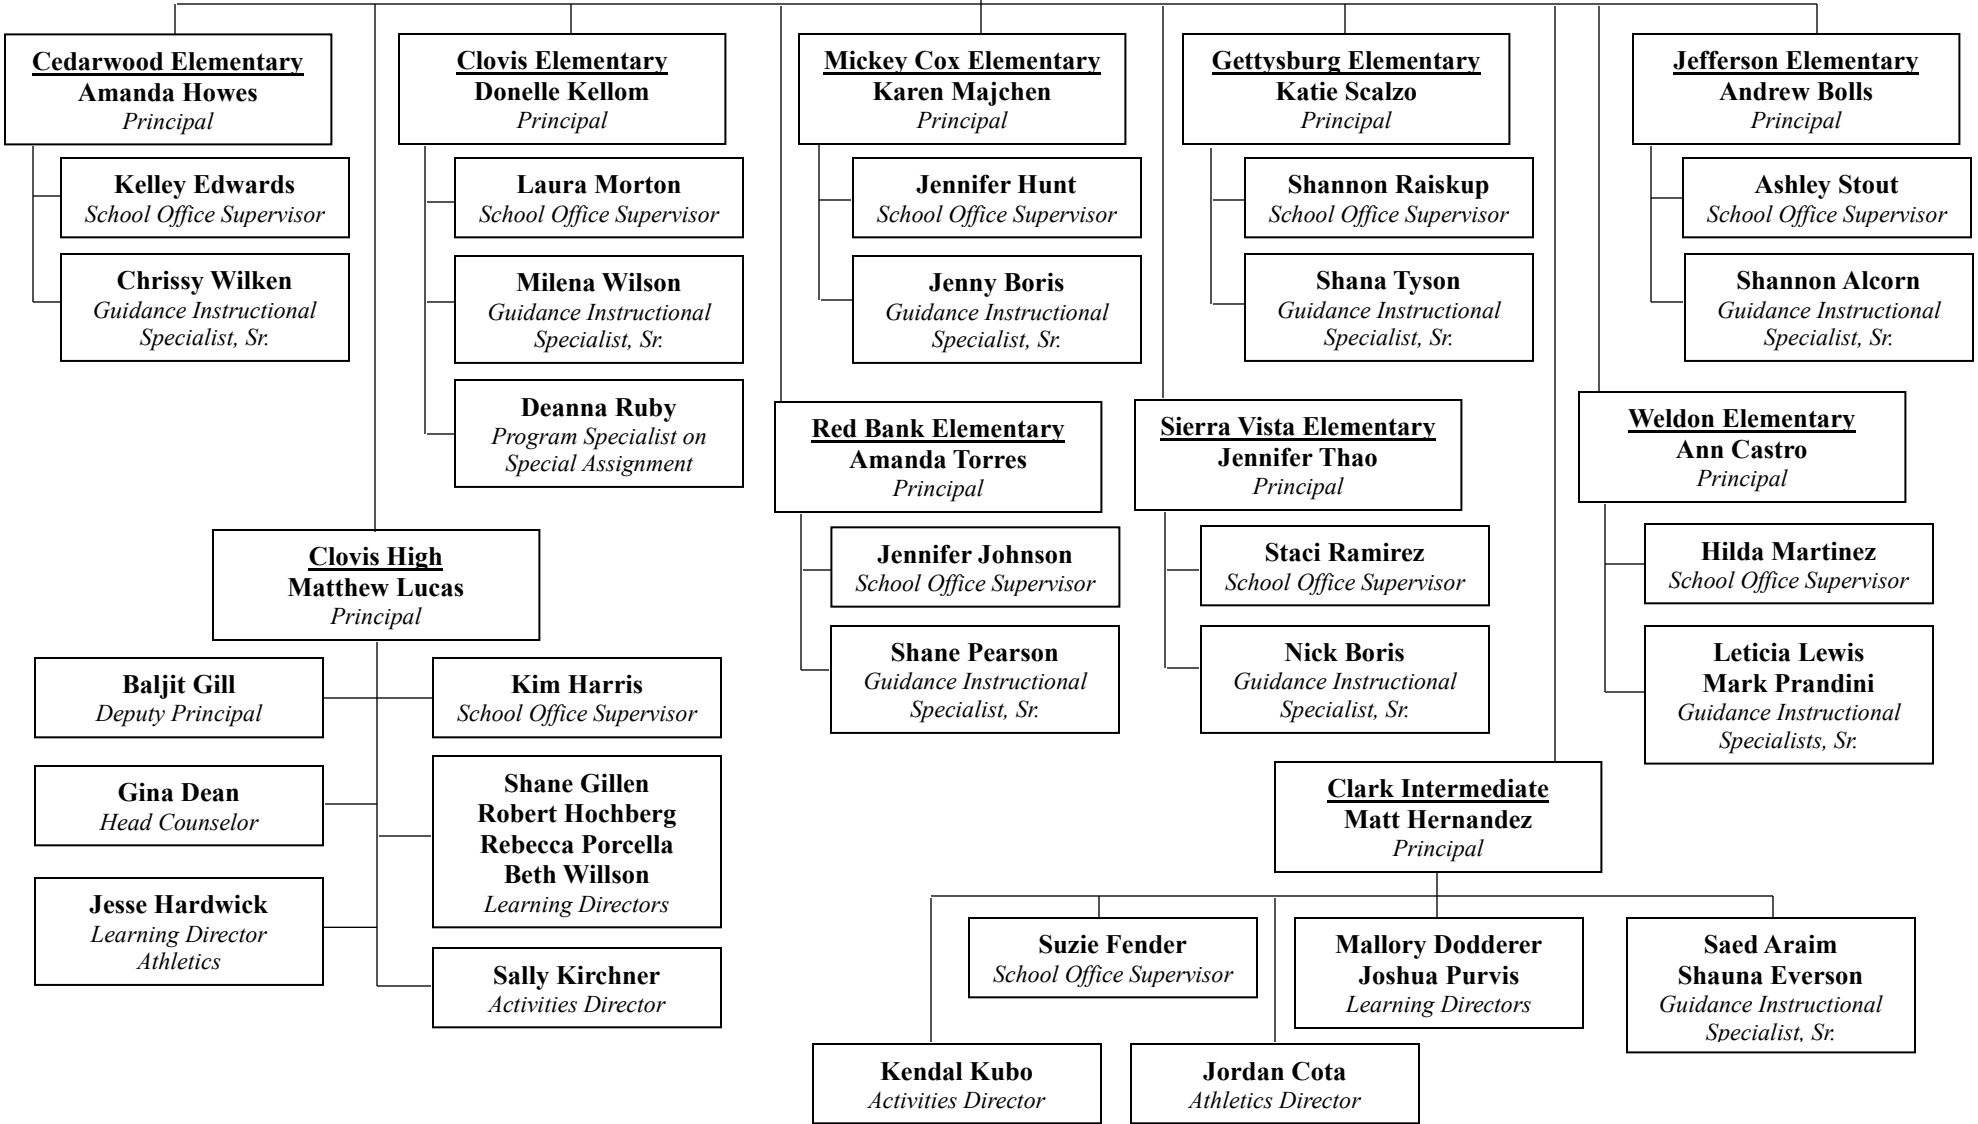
Cedarwood Elementary
Amanda Howes
Principal

Kelley Edwards
School Office Supervisor

Chrissy Wilken
Guidance Instructional Specialist, Sr.

Clovis Elementary
Donelle Kellom
Principal

Laura Morton
School Office Supervisor

Milena Wilson
Guidance Instructional Specialist, Sr.

Deanna Ruby
Program Specialist on Special Assignment

Mickey Cox Elementary
Karen Majchen
Principal

Jennifer Hunt
School Office Supervisor

Jenny Boris
Guidance Instructional Specialist, Sr.

Gettysburg Elementary
Katie Scalzo
Principal

Shannon Raiskup
School Office Supervisor

Shana Tyson
Guidance Instructional Specialist, Sr.

Jefferson Elementary
Andrew Bolls
Principal

Ashley Stout
School Office Supervisor

Shannon Alcorn
Guidance Instructional Specialist, Sr.

Red Bank Elementary
Amanda Torres
Principal

Jennifer Johnson
School Office Supervisor

Shane Pearson
Guidance Instructional Specialist, Sr.

Sierra Vista Elementary
Jennifer Thao
Principal

Staci Ramirez
School Office Supervisor

Nick Boris
Guidance Instructional Specialist, Sr.

Weldon Elementary
Ann Castro
Principal

Hilda Martinez
School Office Supervisor

Leticia Lewis
Mark Prandini
Guidance Instructional Specialists, Sr.

Clovis High
Matthew Lucas
Principal

Baljit Gill
Deputy Principal

Kim Harris
School Office Supervisor

Gina Dean
Head Counselor

Shane Gillen
Robert Hochberg
Rebecca Porcella
Beth Willson
Learning Directors

Jesse Hardwick
Learning Director Athletics

Sally Kirchner
Activities Director

Clark Intermediate
Matt Hernandez
Principal

Suzie Fender
School Office Supervisor

Mallory Dodderer
Joshua Purvis
Learning Directors

Saed Araim
Shauna Everson
Guidance Instructional Specialist, Sr.

Kendal Kubo
Activities Director

Jordan Cota
Athletics Director